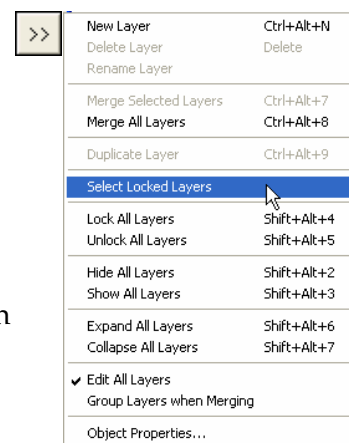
>>

New Layer Ctrl+Alt+N
Delete Layer Delete
Rename Layer

Merge Selected Layers Ctrl+Alt+7
Merge All Layers Ctrl+Alt+8

Duplicate Layer Ctrl+Alt+9

Select Locked Layers

Lock All Layers Shift+Alt+4
Unlock All Layers Shift+Alt+5

Hide All Layers Shift+Alt+2
Show All Layers Shift+Alt+3

Expand All Layers Shift+Alt+6
Collapse All Layers Shift+Alt+7

✔ Edit All Layers
Group Layers when Merging

Object Properties...

n